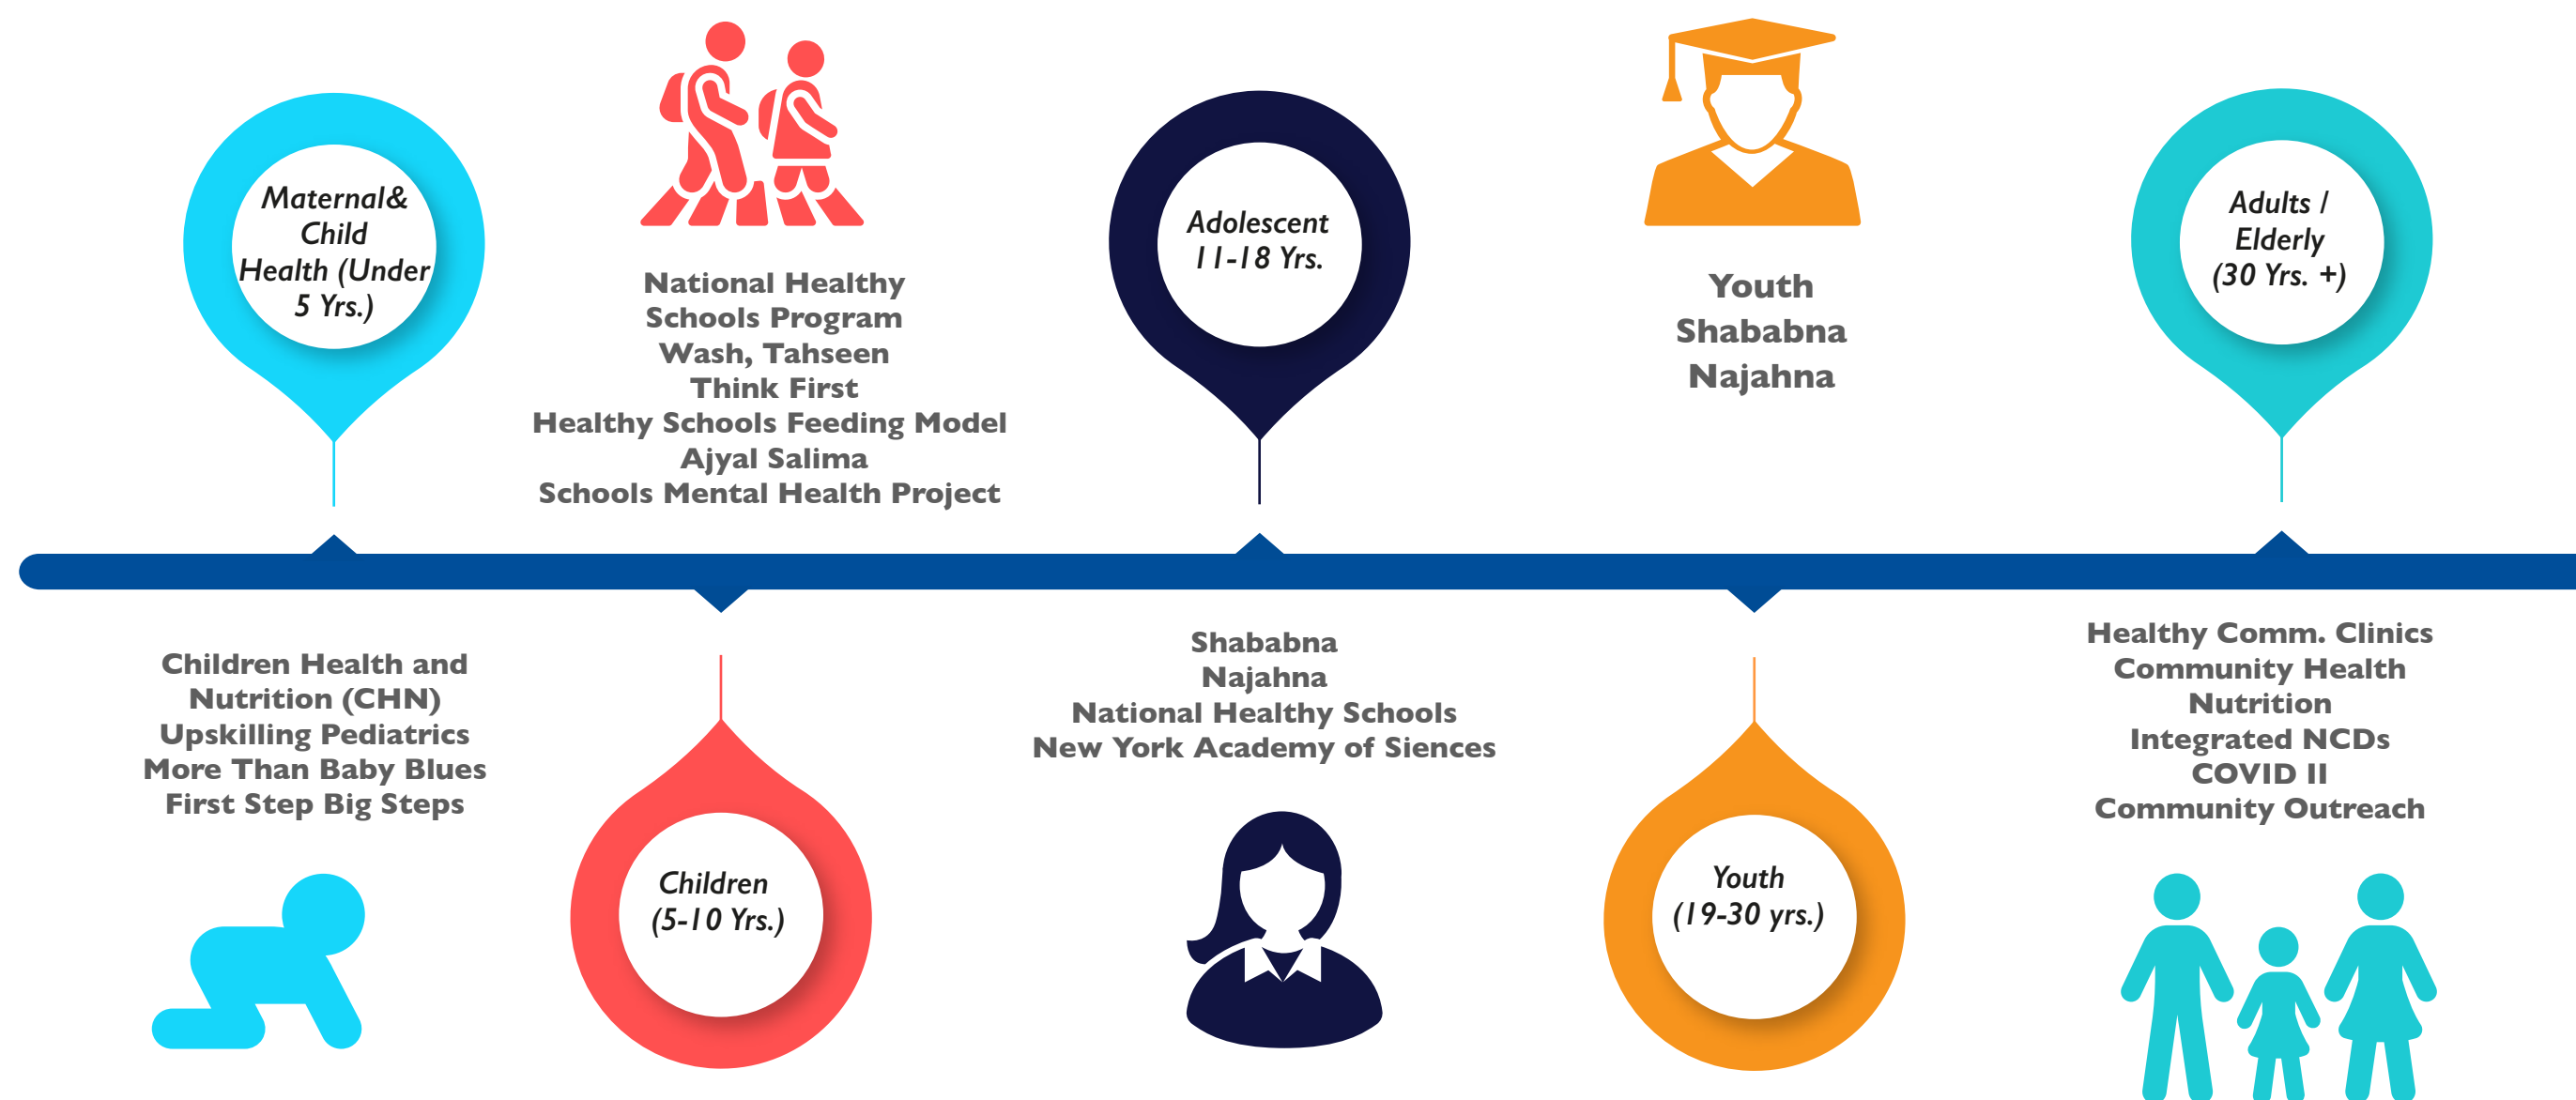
Maternal& Child Health (Under 5 Yrs.)

National Healthy Schools Program
Wash, Tahseen
Think First
Healthy Schools Feeding Model
Ajyal Salima
Schools Mental Health Project

Adolescent 11-18 Yrs.

Youth
Shababna
Najahna

Adults / Elderly (30 Yrs. +)

Children Health and Nutrition (CHN)
Upskilling Pediatrics
More Than Baby Blues
First Step Big Steps

Children (5-10 Yrs.)

Shababna
Najahna
National Healthy Schools
New York Academy of Siences

Youth (19-30 yrs.)

Healthy Comm. Clinics
Community Health
Nutrition
Integrated NCDs
COVID II
Community Outreach